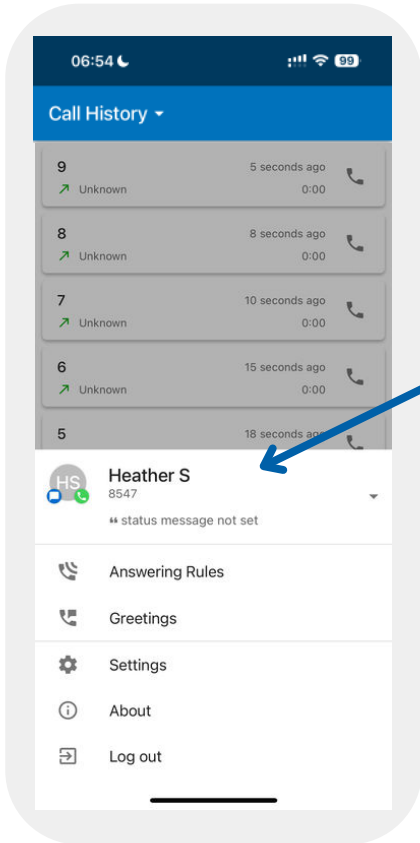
06:54

99

Call History

9
Unknown
5 seconds ago
0:00

8
Unknown
8 seconds ago
0:00

7
Unknown
10 seconds ago
0:00

6
Unknown
15 seconds ago
0:00

5
18 seconds ago

HS
Heather S
8547
status message not set

Answering Rules

Greetings

Settings

About

Log out